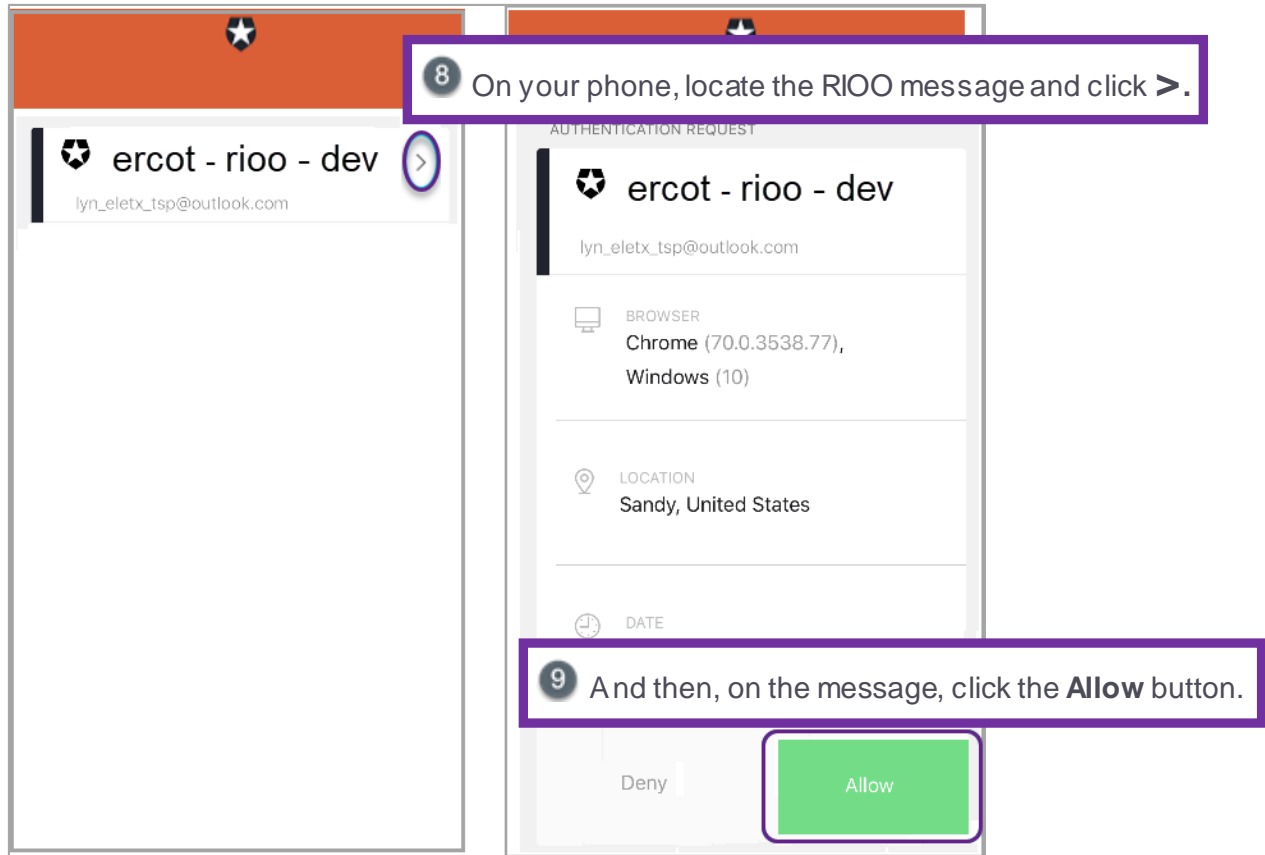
ercot - rioo - dev
lyn_eletx_tsp@outlook.com

8 On your phone, locate the RIOO message and click **>.**

AUTHENTICATION REQUEST

ercot - rioo - dev
lyn_eletx_tsp@outlook.com

BROWSER
Chrome (70.0.3538.77), Windows (10)

LOCATION
Sandy, United States

DATE

9 And then, on the message, click the **Allow** button.

Deny

Allow